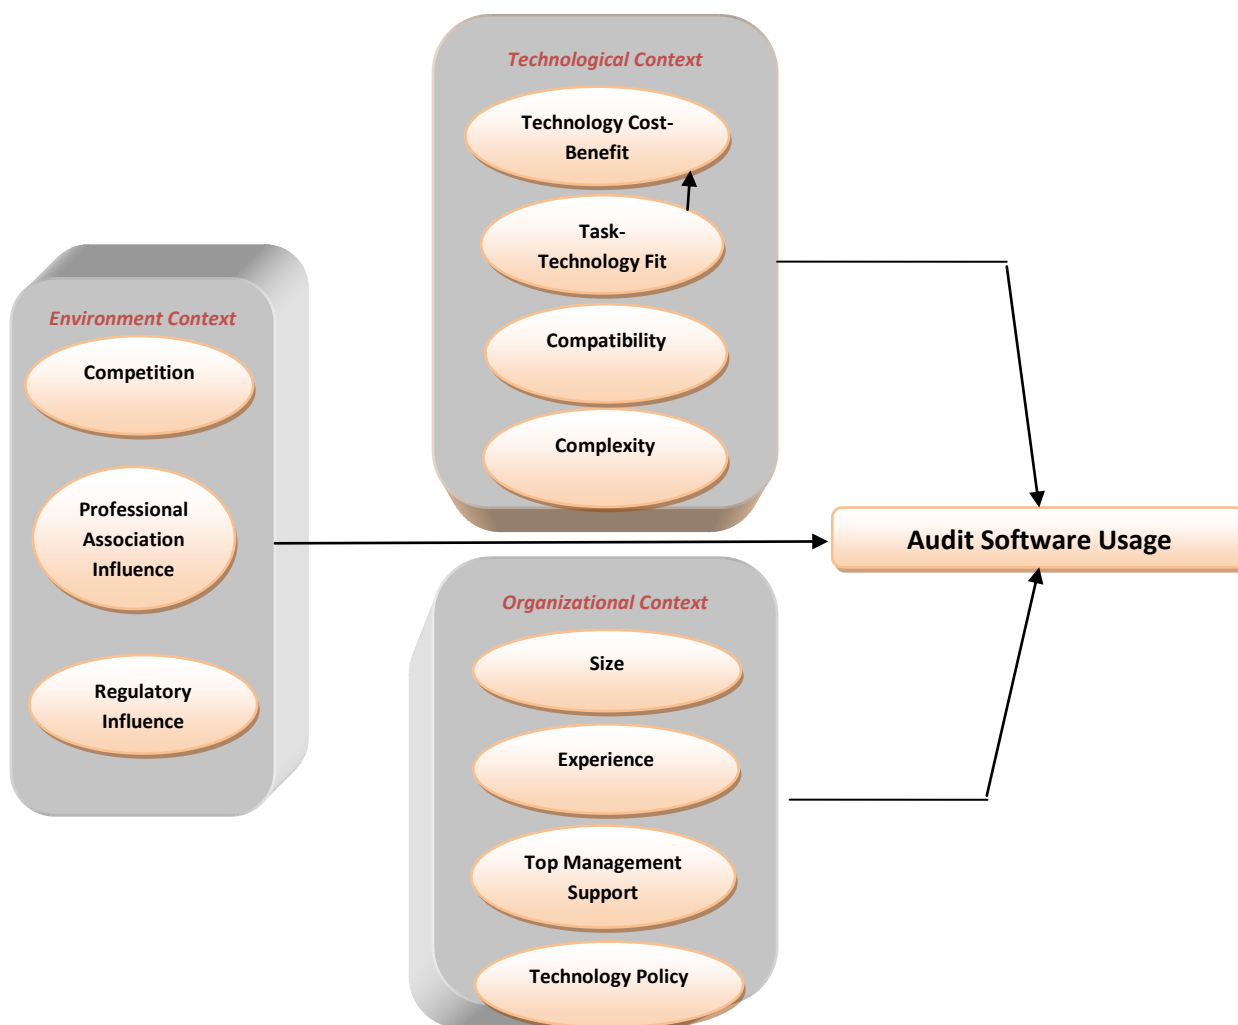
Technological Context

Technology Cost-Benefit

Task-Technology Fit

Compatibility

Complexity

Environment Context

Competition

Professional Association Influence

Regulatory Influence

Audit Software Usage

Organizational Context

Size

Experience

Top Management Support

Technology Policy